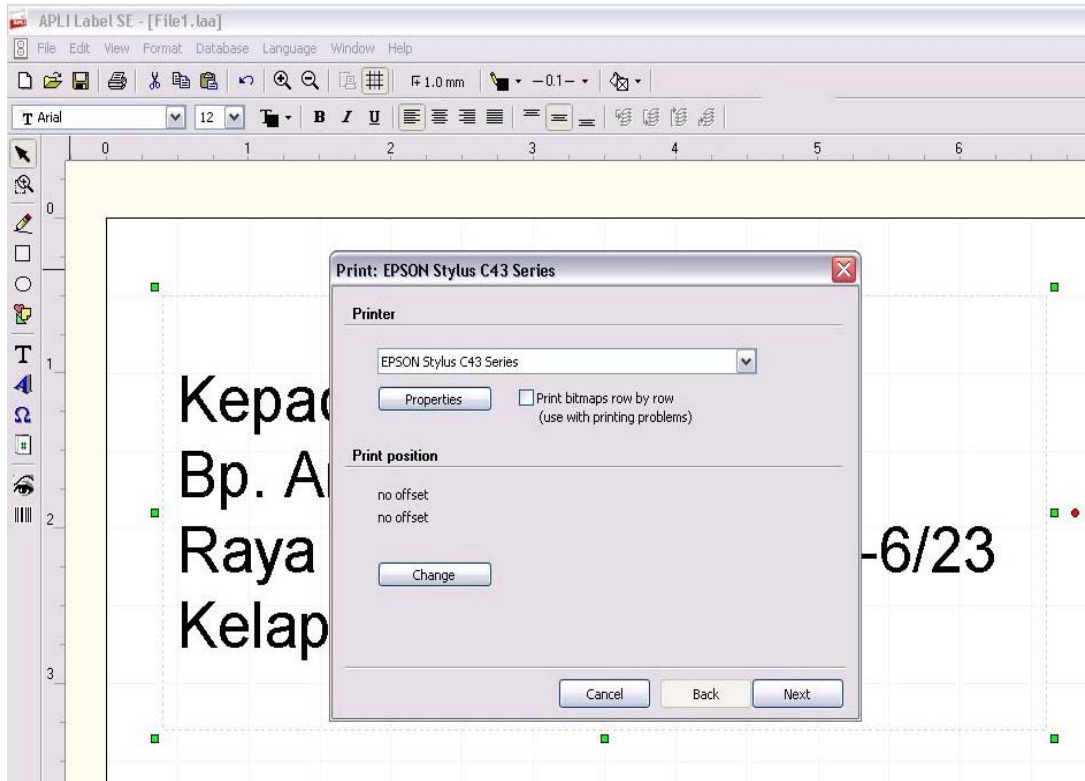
APLI Label SE - [File1.laa]
File Edit View Format Database Language Window Help
1.0 mm −0.1−
Arial 12 B I U
0 1 2 3 4 5 6
0
1
2
3

Kepac
Bp. Ar
Raya -6/23
Kelap

Print: EPSON Stylus C43 Series

Printer

EPSON Stylus C43 Series

Properties

Print bitmaps row by row
(use with printing problems)

Print position

no offset
no offset

Change

Cancel Back Next